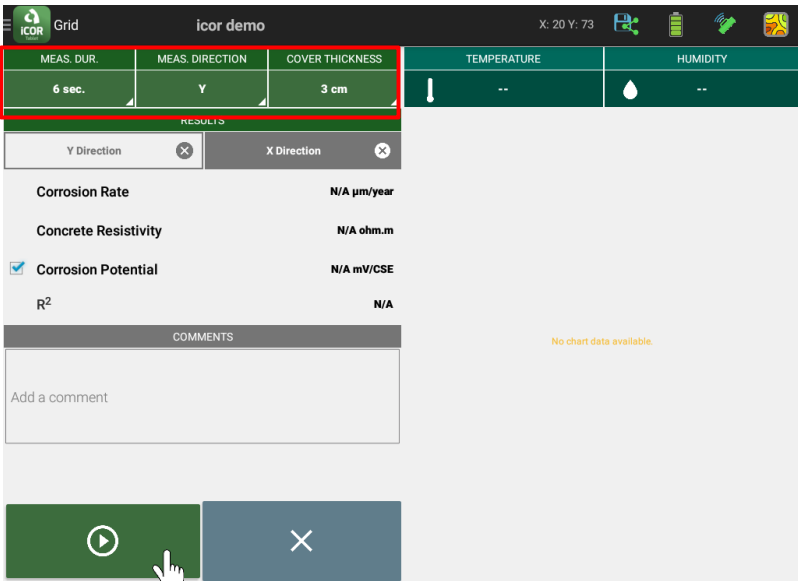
iCOR Tablet Grid

icor demo

X: 20 Y: 73

| MEAS. DUR. | MEAS. DIRECTION | COVER THICKNESS |
|---|---|---|
| 6 sec. | Y | 3 cm |

| TEMPERATURE | HUMIDITY |
|---|---|
| -- | -- |

RESULTS

Y Direction

X Direction

Corrosion Rate N/A µm/year

Concrete Resistivity N/A ohm.m

Corrosion Potential N/A mV/CSE

$R^2$ N/A

COMMENTS

Add a comment

No chart data available.